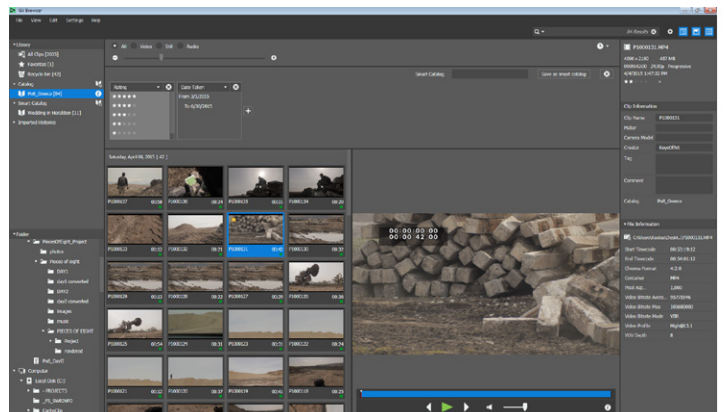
GV Browser

File View Edit Settings Help

64 Results

Library
All Clips [3919]
Favorites [1]
Recycle Bin [43]
Catalog
Poll_Greece [84]
Smart Catalog
Wedding in Heidelber [11]
Imported Histories

All Video Still Audio

Smart Catalog: Save as smart catalog

Rating
★★★★★
★★★★
★★★
★★
★

Date Taken
From 2/1/2015
To 6/30/2015

Saturday, April 04, 2015 [ 42 ]

P1000131.MP4

00 00 00 00
00 00 42 00

Folder
PiecesOfEight_Project
photos
Pieces of eight
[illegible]
day1 converted
DAY2
day2 converted
images
Music
PIECES OF EIGHT
Project
rendered
Poll_Day0
Computer
Local Disk (C:)
PROJECTS

P1000131.MP4

Clip Information
Clip Name P1000131
Maker
Camera Model
Creator
Tag
Comment
Catalog Poll_Greece

File Information
Start Timecode
End Timecode
Chroma Format 4:2:0
Container MP4
Video Bitrate Mode VBR